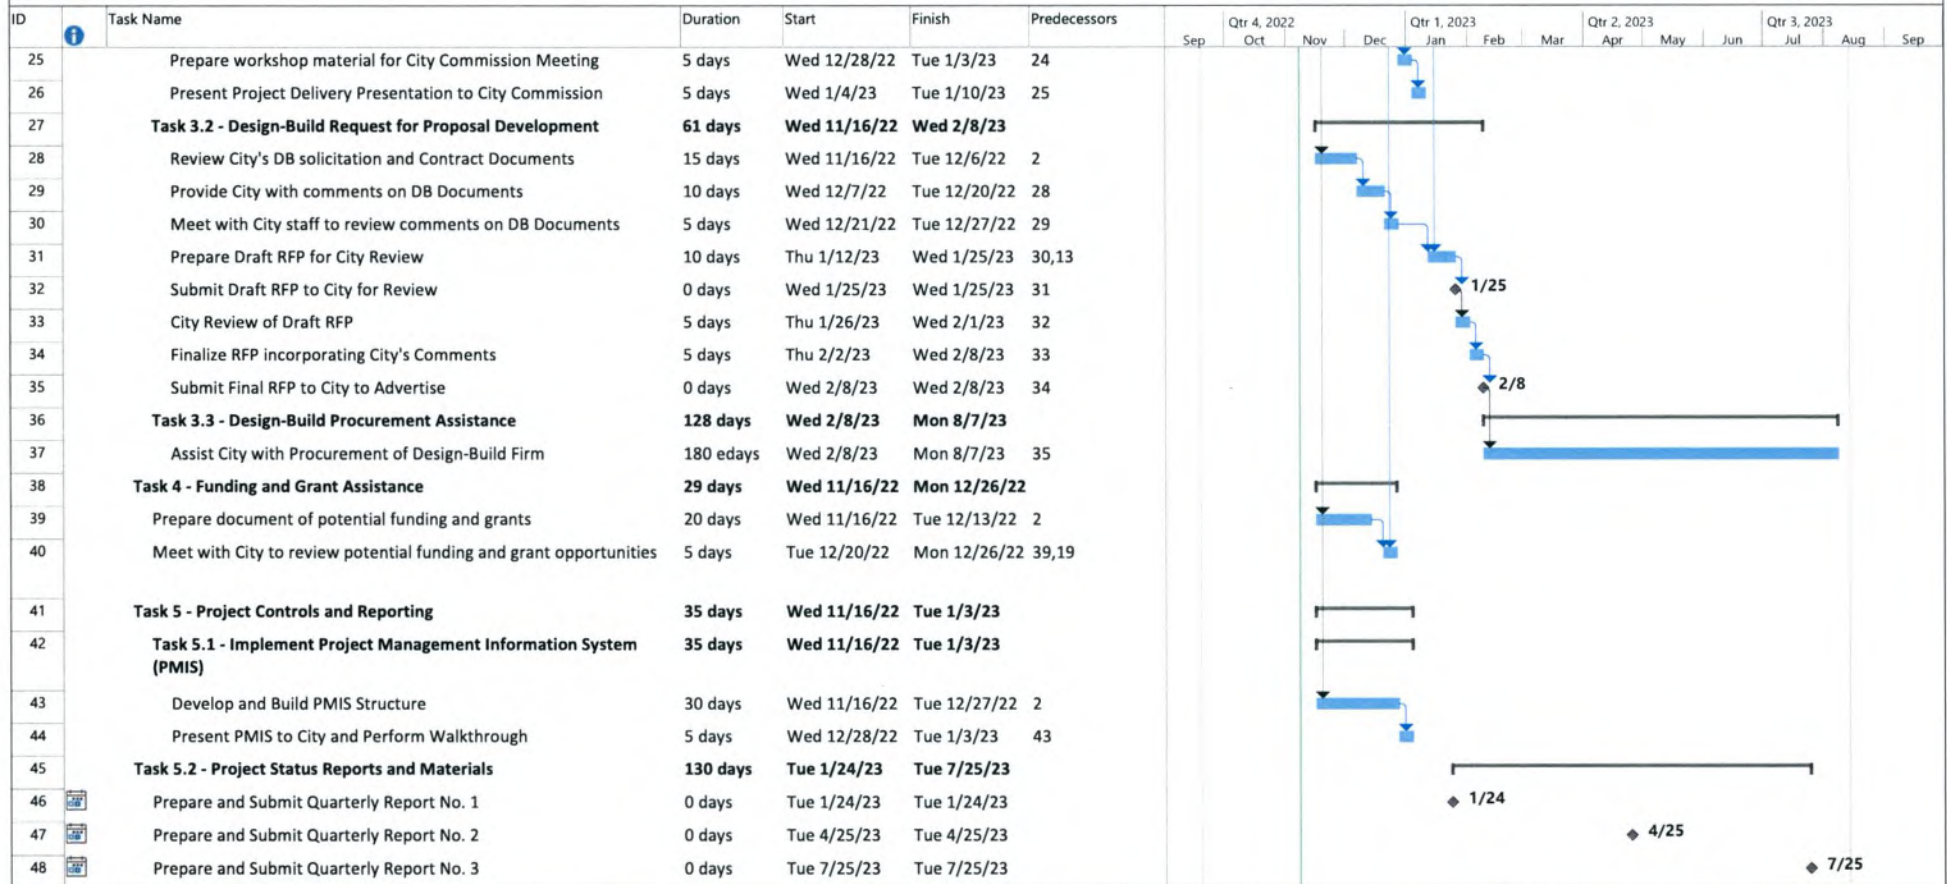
| ID | | Task Name | Duration | Start | Finish | Predecessors |
|---|---|---|---|---|---|---|
| 25 | | Prepare workshop material for City Commission Meeting | 5 days | Wed 12/28/22 | Tue 1/3/23 | 24 |
| 26 | | Present Project Delivery Presentation to City Commission | 5 days | Wed 1/4/23 | Tue 1/10/23 | 25 |
| 27 | | **Task 3.2 - Design-Build Request for Proposal Development** | **61 days** | **Wed 11/16/22** | **Wed 2/8/23** | |
| 28 | | Review City's DB solicitation and Contract Documents | 15 days | Wed 11/16/22 | Tue 12/6/22 | 2 |
| 29 | | Provide City with comments on DB Documents | 10 days | Wed 12/7/22 | Tue 12/20/22 | 28 |
| 30 | | Meet with City staff to review comments on DB Documents | 5 days | Wed 12/21/22 | Tue 12/27/22 | 29 |
| 31 | | Prepare Draft RFP for City Review | 10 days | Thu 1/12/23 | Wed 1/25/23 | 30,13 |
| 32 | | Submit Draft RFP to City for Review | 0 days | Wed 1/25/23 | Wed 1/25/23 | 31 |
| 33 | | City Review of Draft RFP | 5 days | Thu 1/26/23 | Wed 2/1/23 | 32 |
| 34 | | Finalize RFP incorporating City's Comments | 5 days | Thu 2/2/23 | Wed 2/8/23 | 33 |
| 35 | | Submit Final RFP to City to Advertise | 0 days | Wed 2/8/23 | Wed 2/8/23 | 34 |
| 36 | | **Task 3.3 - Design-Build Procurement Assistance** | **128 days** | **Wed 2/8/23** | **Mon 8/7/23** | |
| 37 | | Assist City with Procurement of Design-Build Firm | 180 edays | Wed 2/8/23 | Mon 8/7/23 | 35 |
| 38 | | **Task 4 - Funding and Grant Assistance** | **29 days** | **Wed 11/16/22** | **Mon 12/26/22** | |
| 39 | | Prepare document of potential funding and grants | 20 days | Wed 11/16/22 | Tue 12/13/22 | 2 |
| 40 | | Meet with City to review potential funding and grant opportunities | 5 days | Tue 12/20/22 | Mon 12/26/22 | 39,19 |
| 41 | | **Task 5 - Project Controls and Reporting** | **35 days** | **Wed 11/16/22** | **Tue 1/3/23** | |
| 42 | | **Task 5.1 - Implement Project Management Information System (PMIS)** | **35 days** | **Wed 11/16/22** | **Tue 1/3/23** | |
| 43 | | Develop and Build PMIS Structure | 30 days | Wed 11/16/22 | Tue 12/27/22 | 2 |
| 44 | | Present PMIS to City and Perform Walkthrough | 5 days | Wed 12/28/22 | Tue 1/3/23 | 43 |
| 45 | | **Task 5.2 - Project Status Reports and Materials** | **130 days** | **Tue 1/24/23** | **Tue 7/25/23** | |
| 46 | | Prepare and Submit Quarterly Report No. 1 | 0 days | Tue 1/24/23 | Tue 1/24/23 | |
| 47 | | Prepare and Submit Quarterly Report No. 2 | 0 days | Tue 4/25/23 | Tue 4/25/23 | |
| 48 | | Prepare and Submit Quarterly Report No. 3 | 0 days | Tue 7/25/23 | Tue 7/25/23 | |

Qtr 4, 2022 Qtr 1, 2023 Qtr 2, 2023 Qtr 3, 2023
Sep Oct Nov Dec Jan Feb Mar Apr May Jun Jul Aug Sep

1/25
2/8
1/24
4/25
7/25